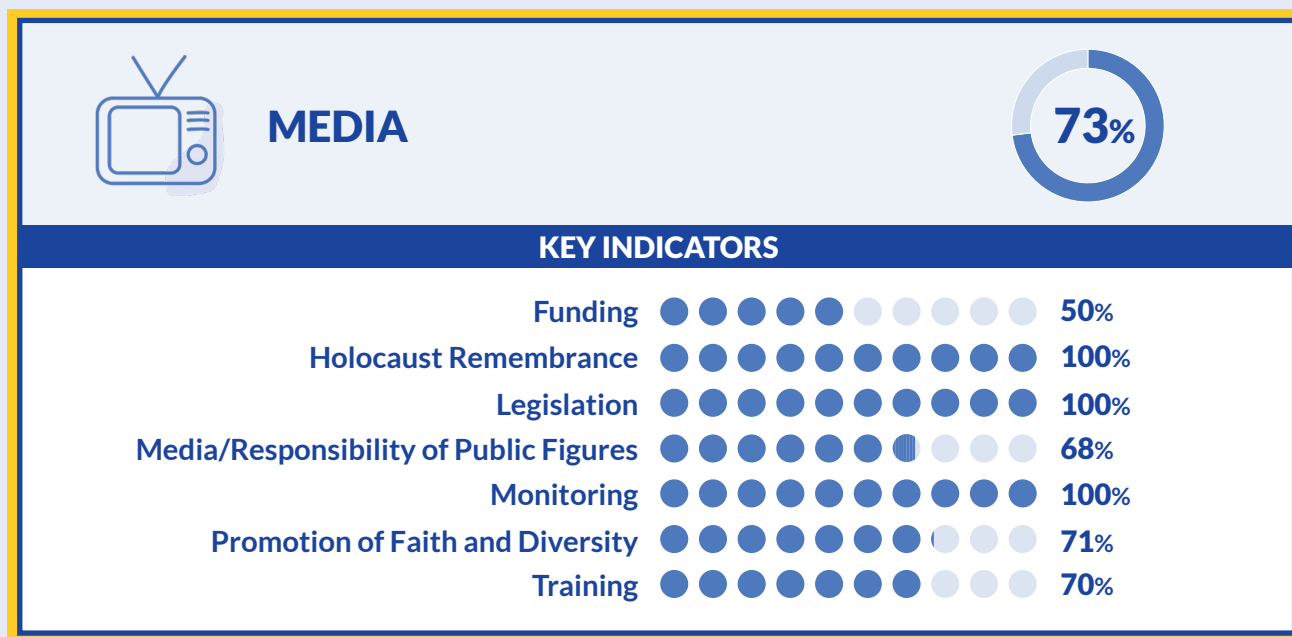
MEDIA

73%

KEY INDICATORS

| | |
|---|---|
| Funding | 50% |
| Holocaust Remembrance | 100% |
| Legislation | 100% |
| Media/Responsibility of Public Figures | 68% |
| Monitoring | 100% |
| Promotion of Faith and Diversity | 71% |
| Training | 70% |